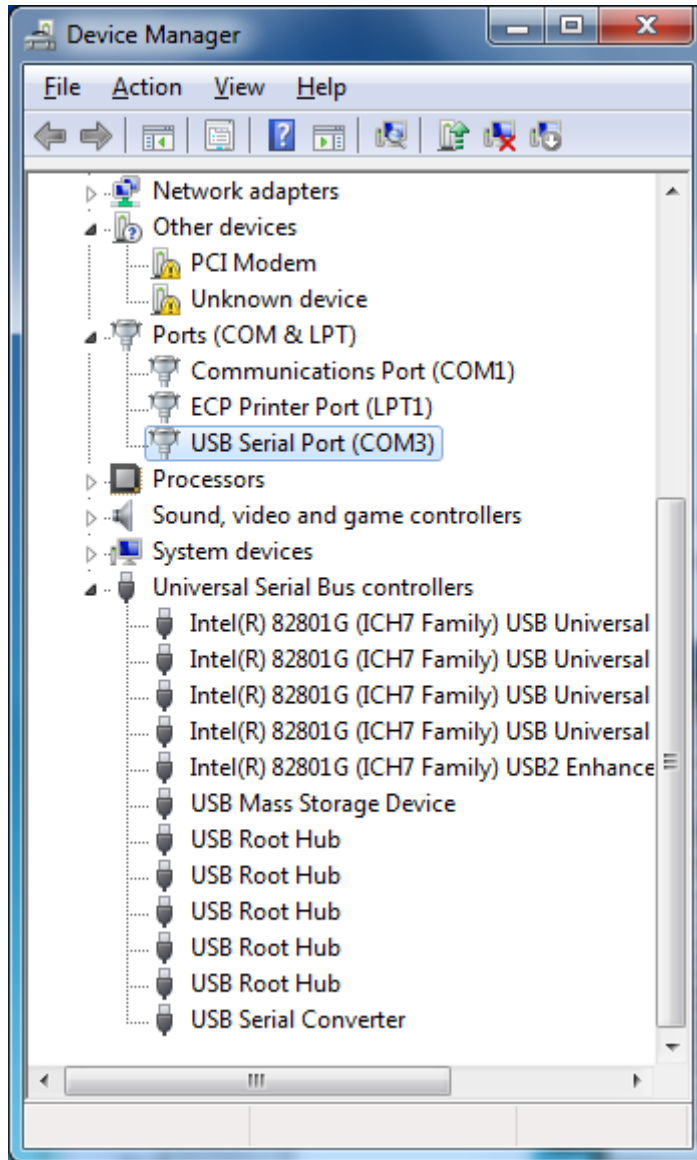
Device Manager

File Action View Help

Network adapters
Other devices
PCI Modem
Unknown device
Ports (COM & LPT)
Communications Port (COM1)
ECP Printer Port (LPT1)
USB Serial Port (COM3)
Processors
Sound, video and game controllers
System devices
Universal Serial Bus controllers
Intel(R) 82801G (ICH7 Family) USB Universal
Intel(R) 82801G (ICH7 Family) USB Universal
Intel(R) 82801G (ICH7 Family) USB Universal
Intel(R) 82801G (ICH7 Family) USB Universal
Intel(R) 82801G (ICH7 Family) USB2 Enhance
USB Mass Storage Device
USB Root Hub
USB Root Hub
USB Root Hub
USB Root Hub
USB Root Hub
USB Serial Converter